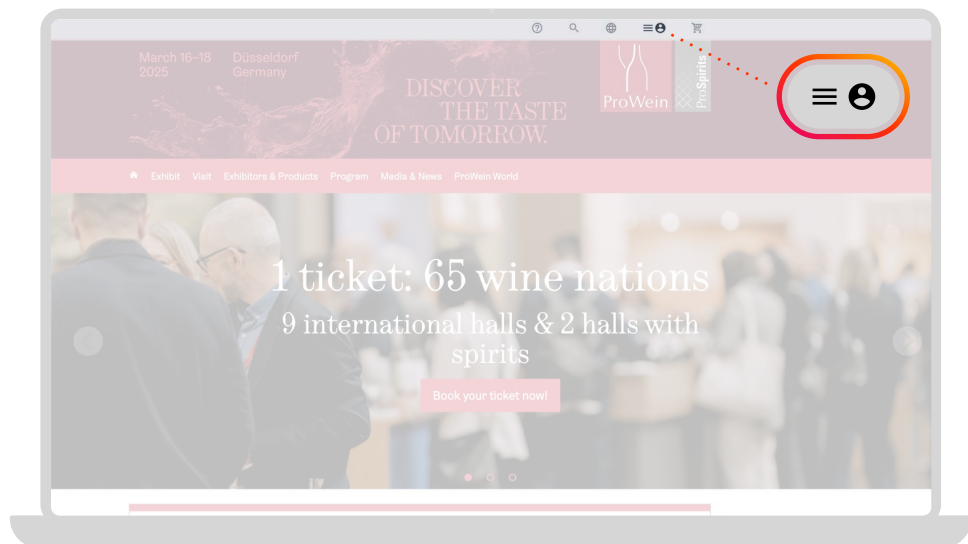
March 16–18
2025

Düsseldorf
Germany

DISCOVER
THE TASTE
OF TOMORROW.

ProWein

ProSpirits

Exhibit Visit Exhibitors & Products Program Media & News ProWein World

1 ticket: 65 wine nations

9 international halls & 2 halls with spirits

Book your ticket now!